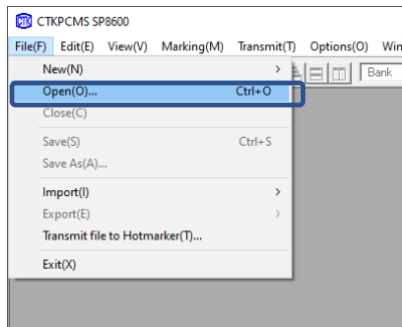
CTKPCMS SP8600

File(F) Edit(E) View(V) Marking(M) Transmit(T) Options(O) Win

New(N) >
Open(O)... Ctrl+O
Close(C)
Save(S) Ctrl+S
Save As(A)...
Import(I) >
Export(E) >
Transmit file to Hotmarker(T)...
Exit(X)

Bank